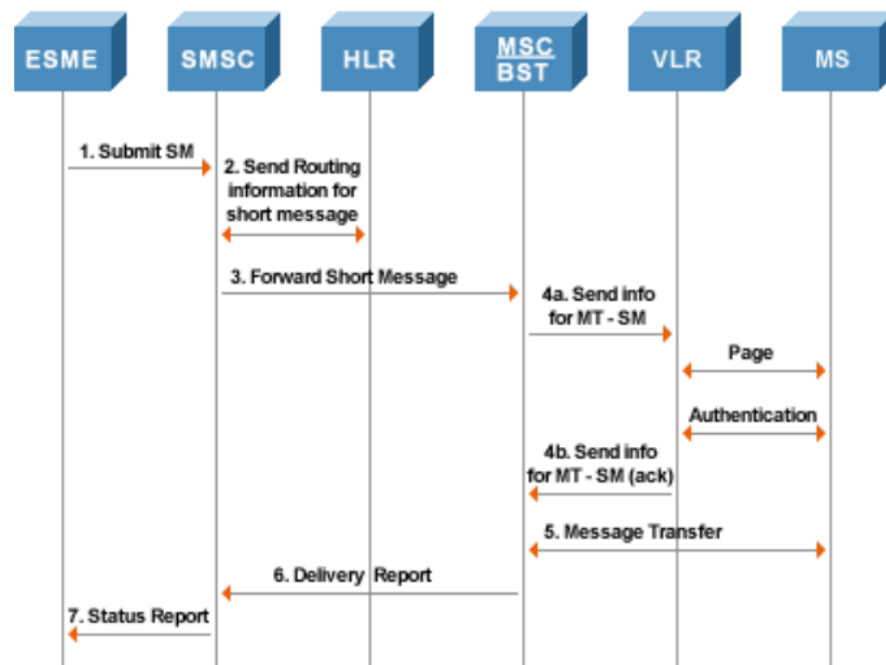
ESME
SMSC
HLR
MSC
BST
VLR
MS

1. Submit SM

2. Send Routing information for short message

3. Forward Short Message

4a. Send info for MT - SM

Page

Authentication

4b. Send info for MT - SM (ack)

5. Message Transfer

6. Delivery Report

7. Status Report